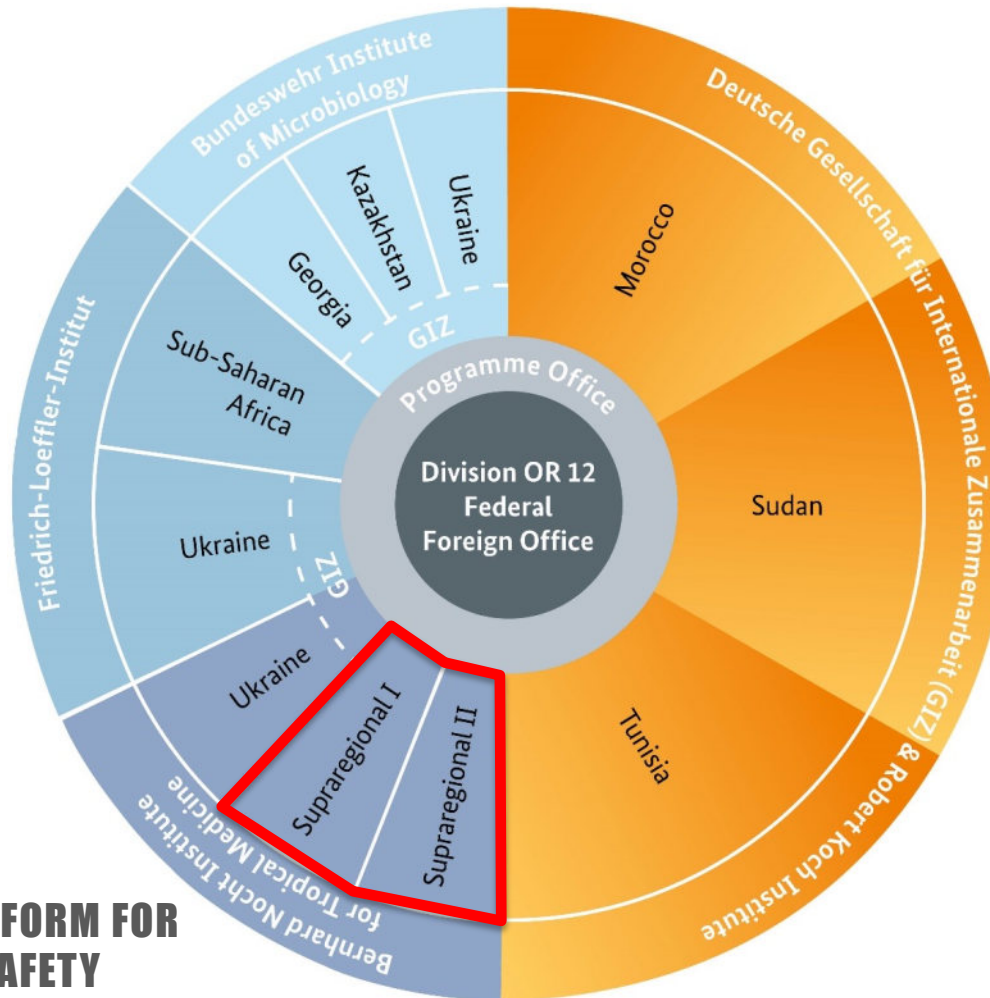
Division OR 12
Federal
Foreign Office

Programme Office

Bundeswehr Institute of Microbiology

Georgia

Kazakhstan

Ukraine

GIZ

Deutsche Gesellschaft für Internationale Zusammenarbeit (GIZ) & Robert Koch Institute

Morocco

Sudan

Tunisia

Friedrich-Loeffler-Institut

Sub-Saharan Africa

Ukraine

GIZ

Ukraine

Supraregional I

Supraregional II

Bernhard Nocht Institute for Tropical Medicine

FORM FOR
AFETY